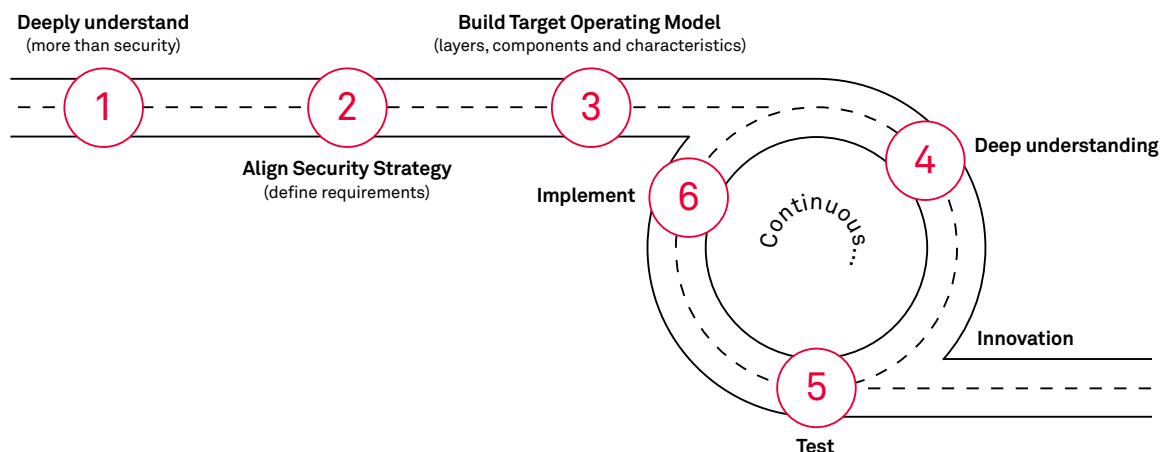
Deeply understand
(more than security)

Build Target Operating Model
(layers, components and characteristics)

1

2

3

Align Security Strategy
(define requirements)

4

Deep understanding

6

Implement

Continuous...

Innovation

5

Test